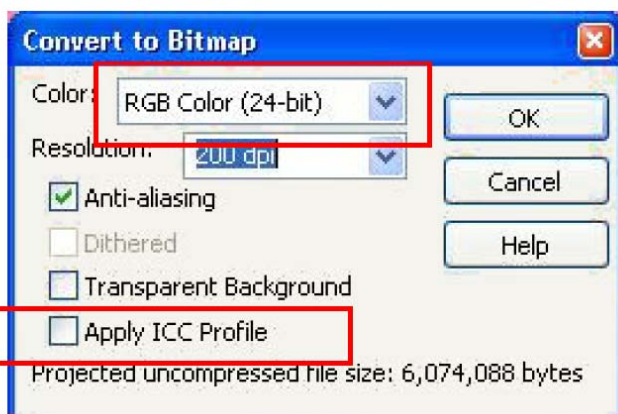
Convert to Bitmap

Color: RGB Color (24-bit)

Resolution: 200 dpi

Anti-aliasing

Dithered

Transparent Background

Apply ICC Profile

Projected uncompressed file size: 6,074,088 bytes

OK

Cancel

Help